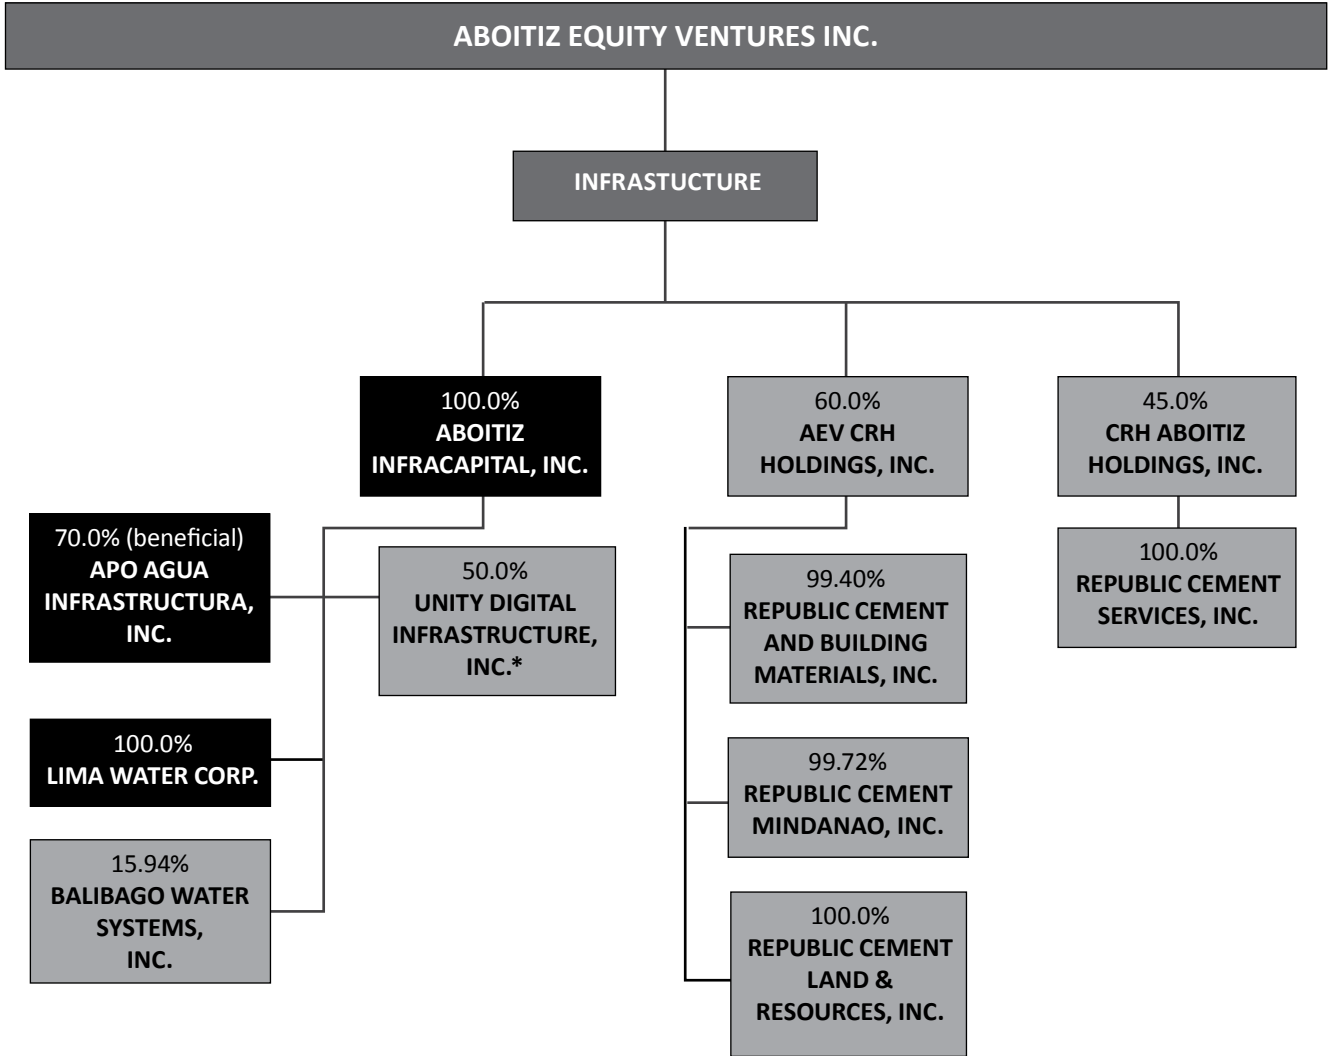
ABOITIZ EQUITY VENTURES INC.

INFRASTUCTURE

100.0%
ABOITIZ INFRACAPITAL, INC.

60.0%
AEV CRH HOLDINGS, INC.

45.0%
CRH ABOITIZ HOLDINGS, INC.

70.0% (beneficial)
APO AGUA INFRASTRUCTURA, INC.

50.0%
UNITY DIGITAL INFRASTRUCTURE, INC.*

100.0%
LIMA WATER CORP.

15.94%
BALIBAGO WATER SYSTEMS, INC.

99.40%
REPUBLIC CEMENT AND BUILDING MATERIALS, INC.

99.72%
REPUBLIC CEMENT MINDANAO, INC.

100.0%
REPUBLIC CEMENT LAND & RESOURCES, INC.

100.0%
REPUBLIC CEMENT SERVICES, INC.